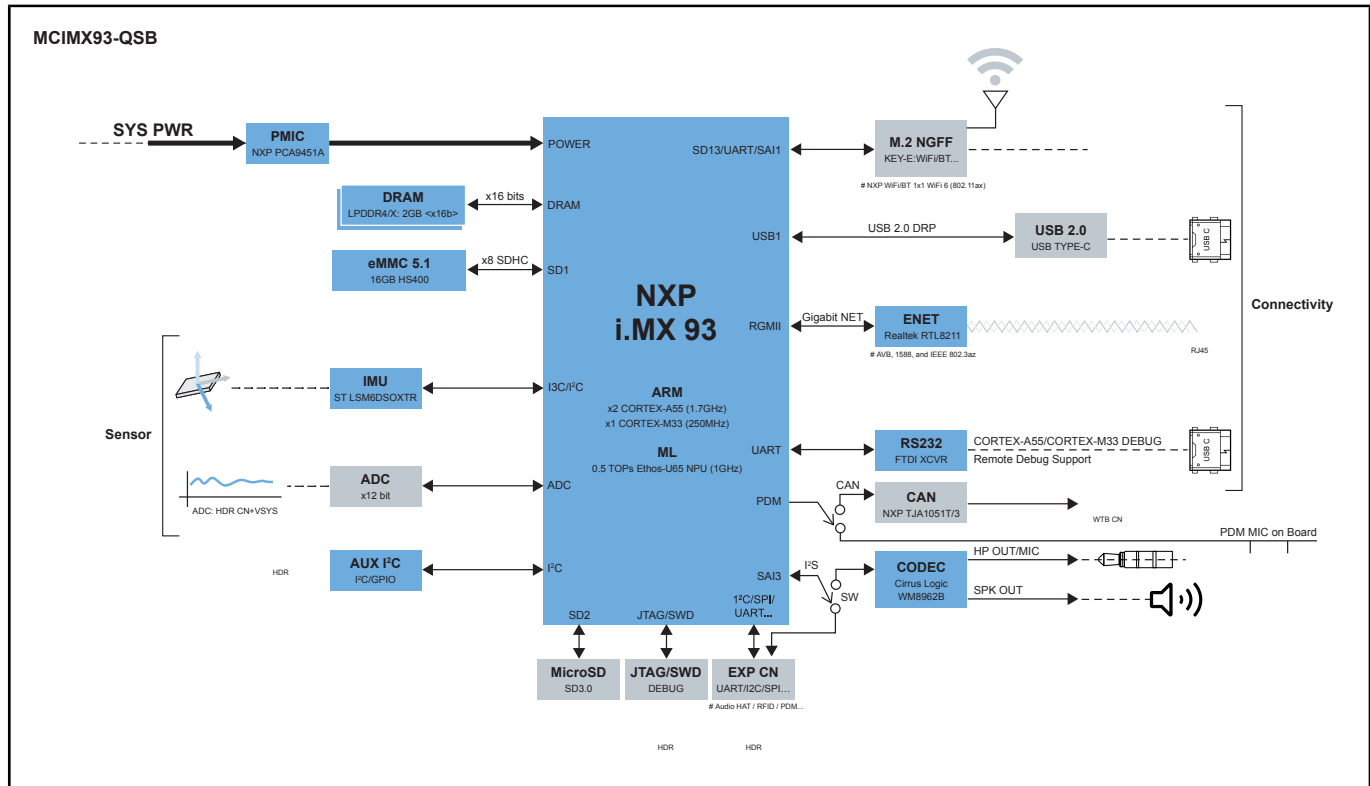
MCIMX93-QSB

SYS PWR

PMIC
NXP PCA9451A

POWER

DRAM
LPDDR4/X: 2GB <x16b>

x16 bits

DRAM

eMMC 5.1
16GB HS400

x8 SDHC

SD1

NXP
i.MX 93

ARM
x2 CORTEX-A55 (1.7GHz)
x1 CORTEX-M33 (250MHz)

ML
0.5 TOPs Ethos-U65 NPU (1GHz)

SD13/UART/SAI1

M.2 NGFF
KEY-E:WiFi/BT...

# NXP WiFi/BT 1x1 WiFi 6 (802.11ax)

USB1

USB 2.0 DRP

USB 2.0
USB TYPE-C

USB C

RGMII

Gigabit NET

ENET
Realtek RTL8211

# AVB, 1588, and IEEE 802.3az

RJ45

Connectivity

Sensor

IMU
ST LSM6DSOXTR

I3C/I$^2$C

UART

RS232
FTDI XCVR

CORTEX-A55/CORTEX-M33 DEBUG
Remote Debug Support

USB C

ADC
x12 bit

ADC

ADC: HDR CN+VSYS

PDM

CAN

CAN
NXP TJA1051T/3

WTB CN

PDM MIC on Board

AUX I$^2$C
I$^2$C/GPIO

HDR

I$^2$C

SAI3

I$^2$S

SW

CODEC
Cirrus Logic
WM8962B

HP OUT/MIC

SPK OUT

SD2

JTAG/SWD

I$^2$C/SPI/
UART...

MicroSD
SD3.0

JTAG/SWD
DEBUG

EXP CN
UART/I2C/SPI...

# Audio HAT / RFID / PDM...

HDR

HDR